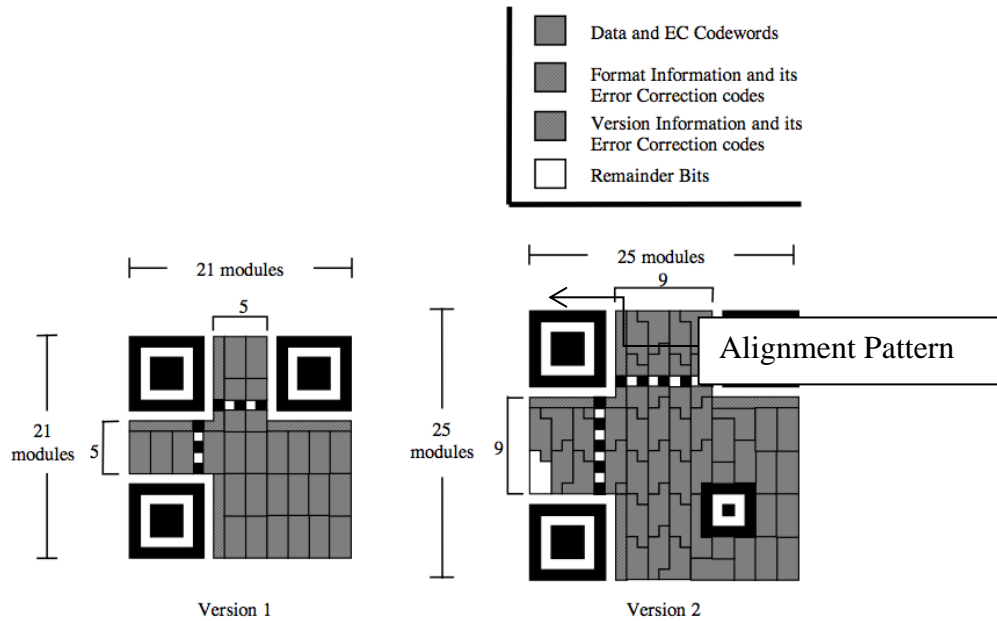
Data and EC Codewords

Format Information and its Error Correction codes

Version Information and its Error Correction codes

Remainder Bits

21 modules

5

21 modules

5

Version 1

25 modules

9

Alignment Pattern

25 modules

9

Version 2